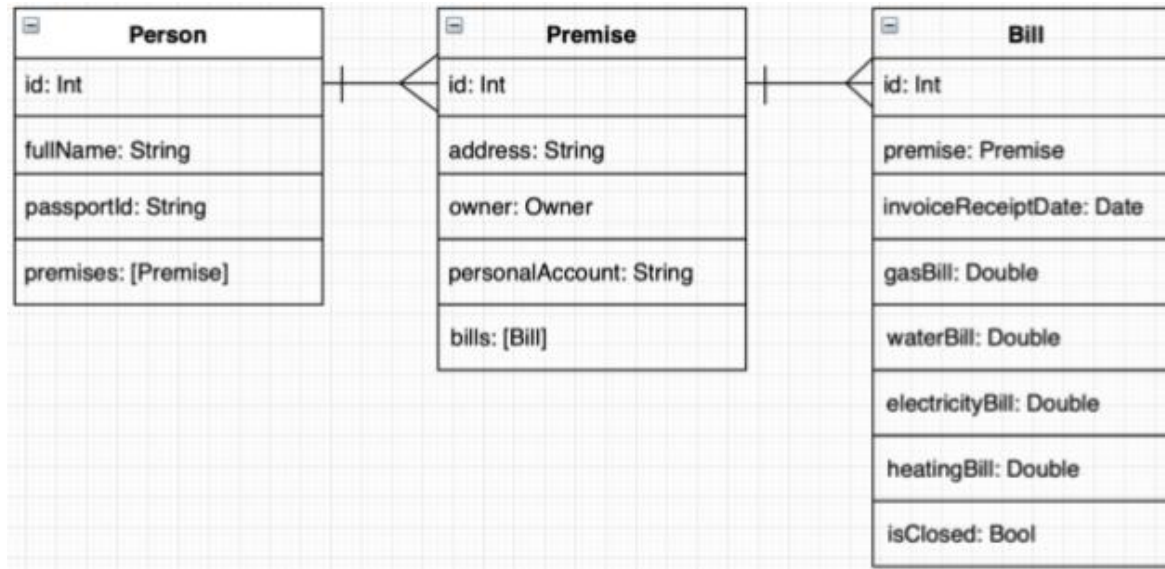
Person

id: Int

fullName: String

passportId: String

premises: [Premise]

Premise

id: Int

address: String

owner: Owner

personalAccount: String

bills: [Bill]

Bill

id: Int

premise: Premise

invoiceReceiptDate: Date

gasBill: Double

waterBill: Double

electricityBill: Double

heatingBill: Double

isClosed: Bool